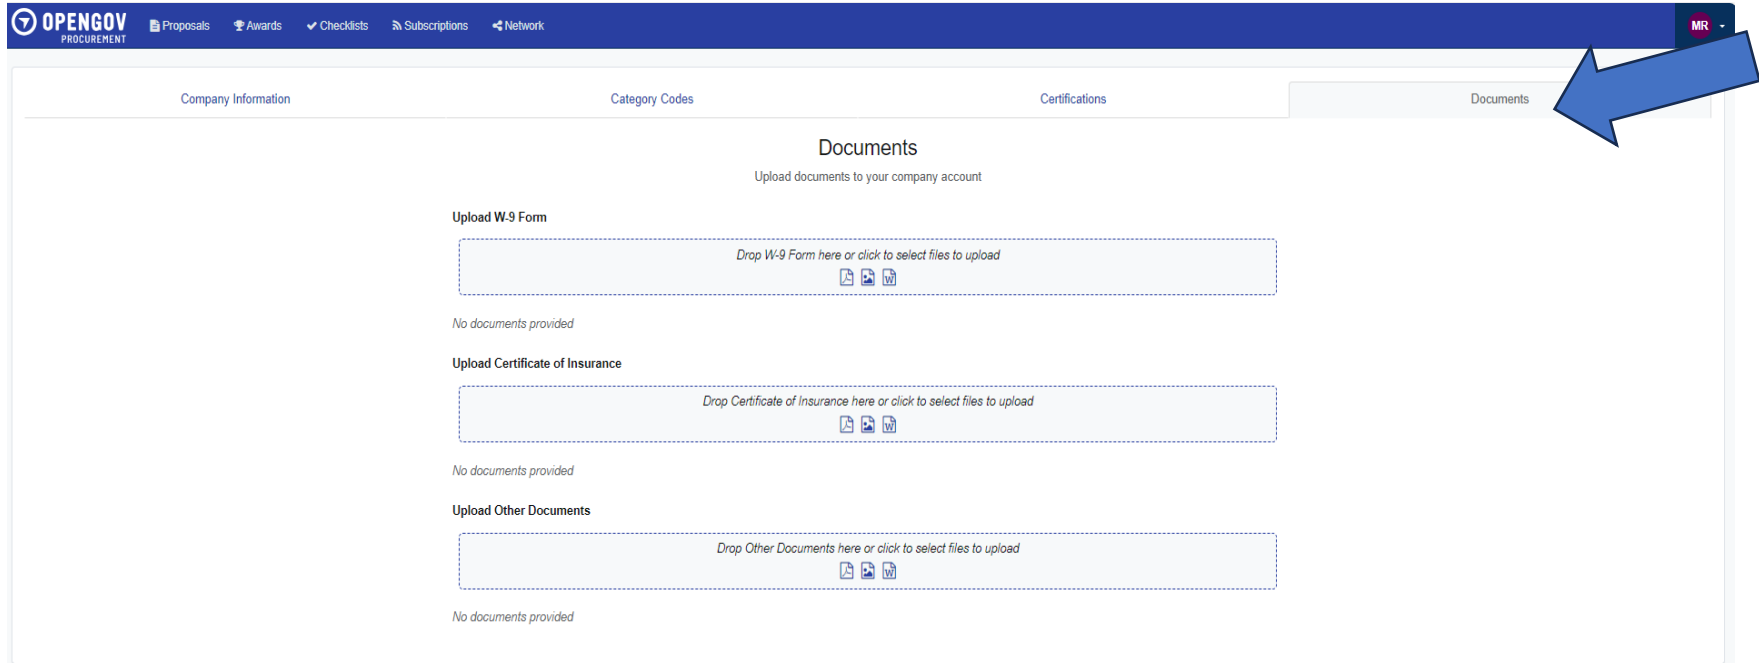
OPENGOV PROCUREMENT
Proposals
Awards
Checklists
Subscriptions
Network
MR

Company Information
Category Codes
Certifications
Documents

Documents
Upload documents to your company account

Upload W-9 Form
Drop W-9 Form here or click to select files to upload
No documents provided

Upload Certificate of Insurance
Drop Certificate of Insurance here or click to select files to upload
No documents provided

Upload Other Documents
Drop Other Documents here or click to select files to upload
No documents provided